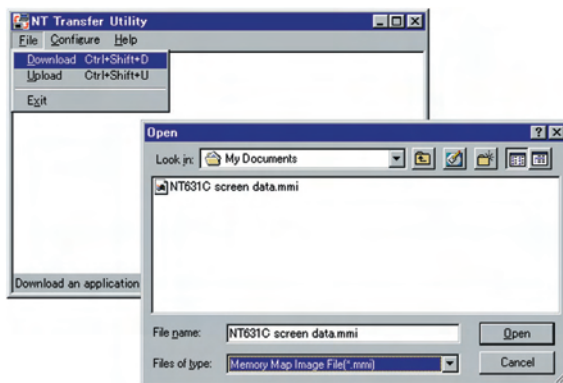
NT Transfer Utility
File Configure Help
Download Ctrl+Shift+D
Upload Ctrl+Shift+U
Exit
Download an application
Open
Look in: My Documents
NT631C screen data.mmi
File name: NT631C screen data.mmi
Open
Files of type: Memory Map Image File(*.mmi)
Cancel